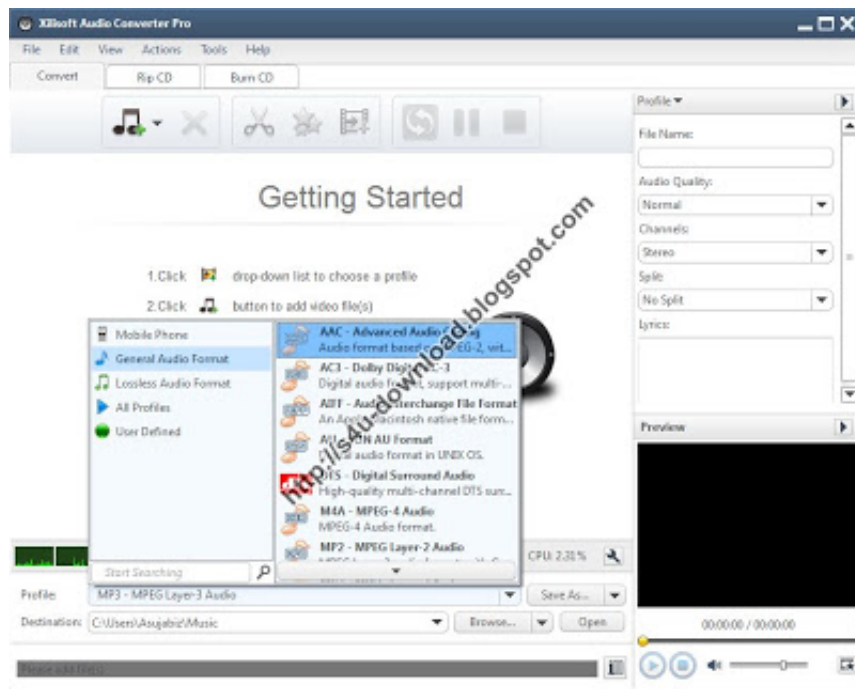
Xilisoft Audio Converter Pro

File Edit View Actions Tools Help

Convert Rip CD Burn CD

Getting Started

1.Click drop-down list to choose a profile

2.Click button to add video file(s)

Mobile Phone
General Audio Format
Lossless Audio Format
All Profiles
User Defined

AAC - Advanced Audio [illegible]
Audio format based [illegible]PEG-2, wit...
AC3 - Dolby Digit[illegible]C-3
Digital audio fo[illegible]t, support multi-...
AIFF - Audi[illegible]nterchange File Format
An Appl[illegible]acintosh native file form...
AU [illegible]UN AU Format
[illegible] audio format in UNIX OS.
DTS - Digital Surround Audio
High-quality multi-channel DTS sur...
M4A - MPEG-4 Audio
MPEG-4 Audio format.
MP2 - MPEG Layer-2 Audio

http://isAu-download.blogspot.com

Start Searching

CPU: 2.31%

Profile: MP3 - MPEG Layer-3 Audio Save As...

Destination: C:\Users\Asujabiz\Music Browse... Open

Please add file(s)

Profile

File Name:

Audio Quality:
Normal

Channels:
Stereo

Split:
No Split

Lyrics:

Preview

00:00:00 / 00:00:00